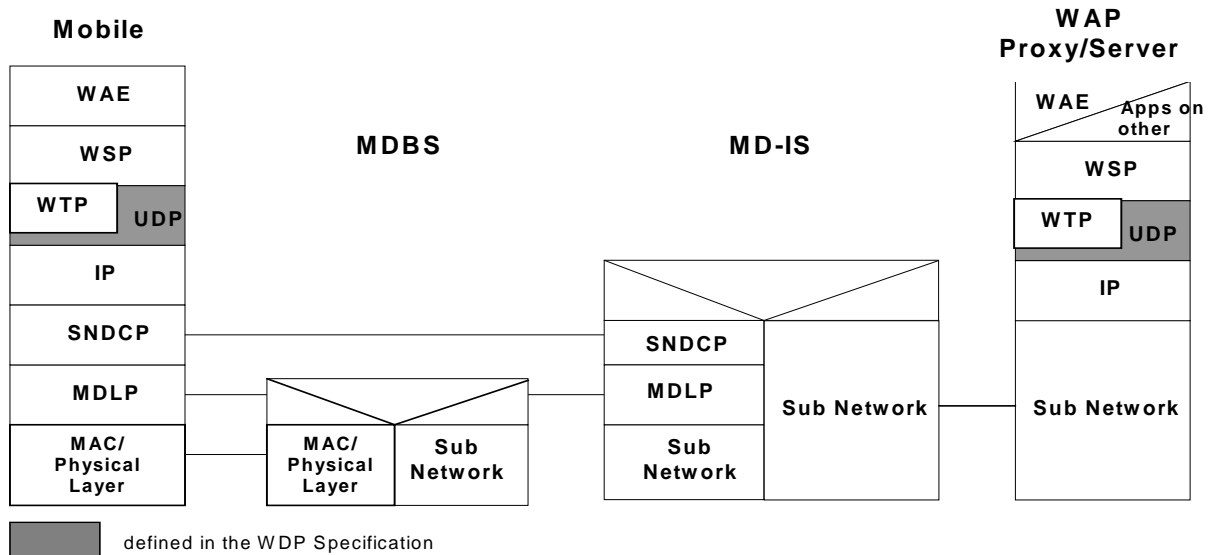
Mobile

WAE

WSP

WTP

UDP

IP

SNDCP

MDLP

MAC/ Physical Layer

MDBS

MAC/ Physical Layer

Sub Network

MD-IS

SNDCP

MDLP

Sub Network

Sub Network

WAP Proxy/Server

WAE

Apps on other

WSP

WTP

UDP

IP

Sub Network

defined in the WDP Specification